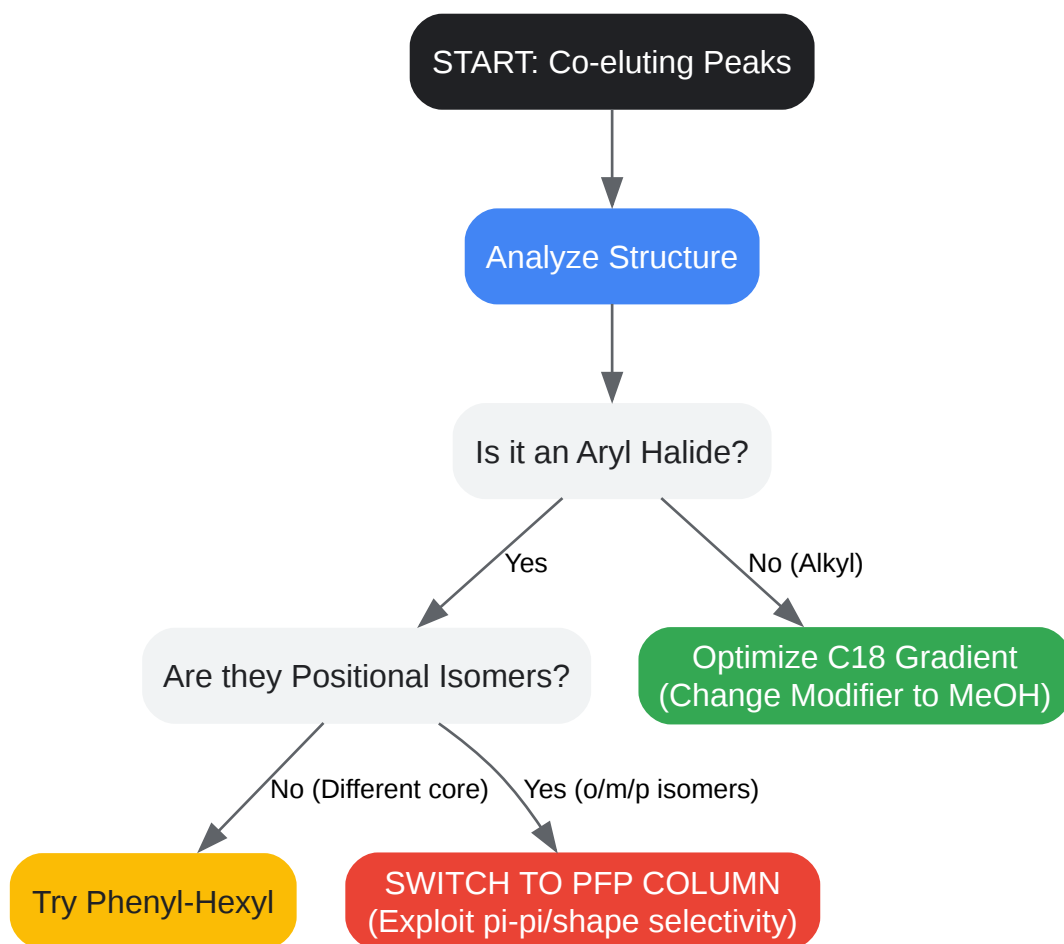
START: Co-eluting Peaks

Analyze Structure

Is it an Aryl Halide?

Yes

No (Alkyl)

Are they Positional Isomers?

Optimize C18 Gradient
(Change Modifier to MeOH)

No (Different core)

Yes (o/m/p isomers)

Try Phenyl-Hexyl

SWITCH TO PFP COLUMN
(Exploit pi-pi/shape selectivity)